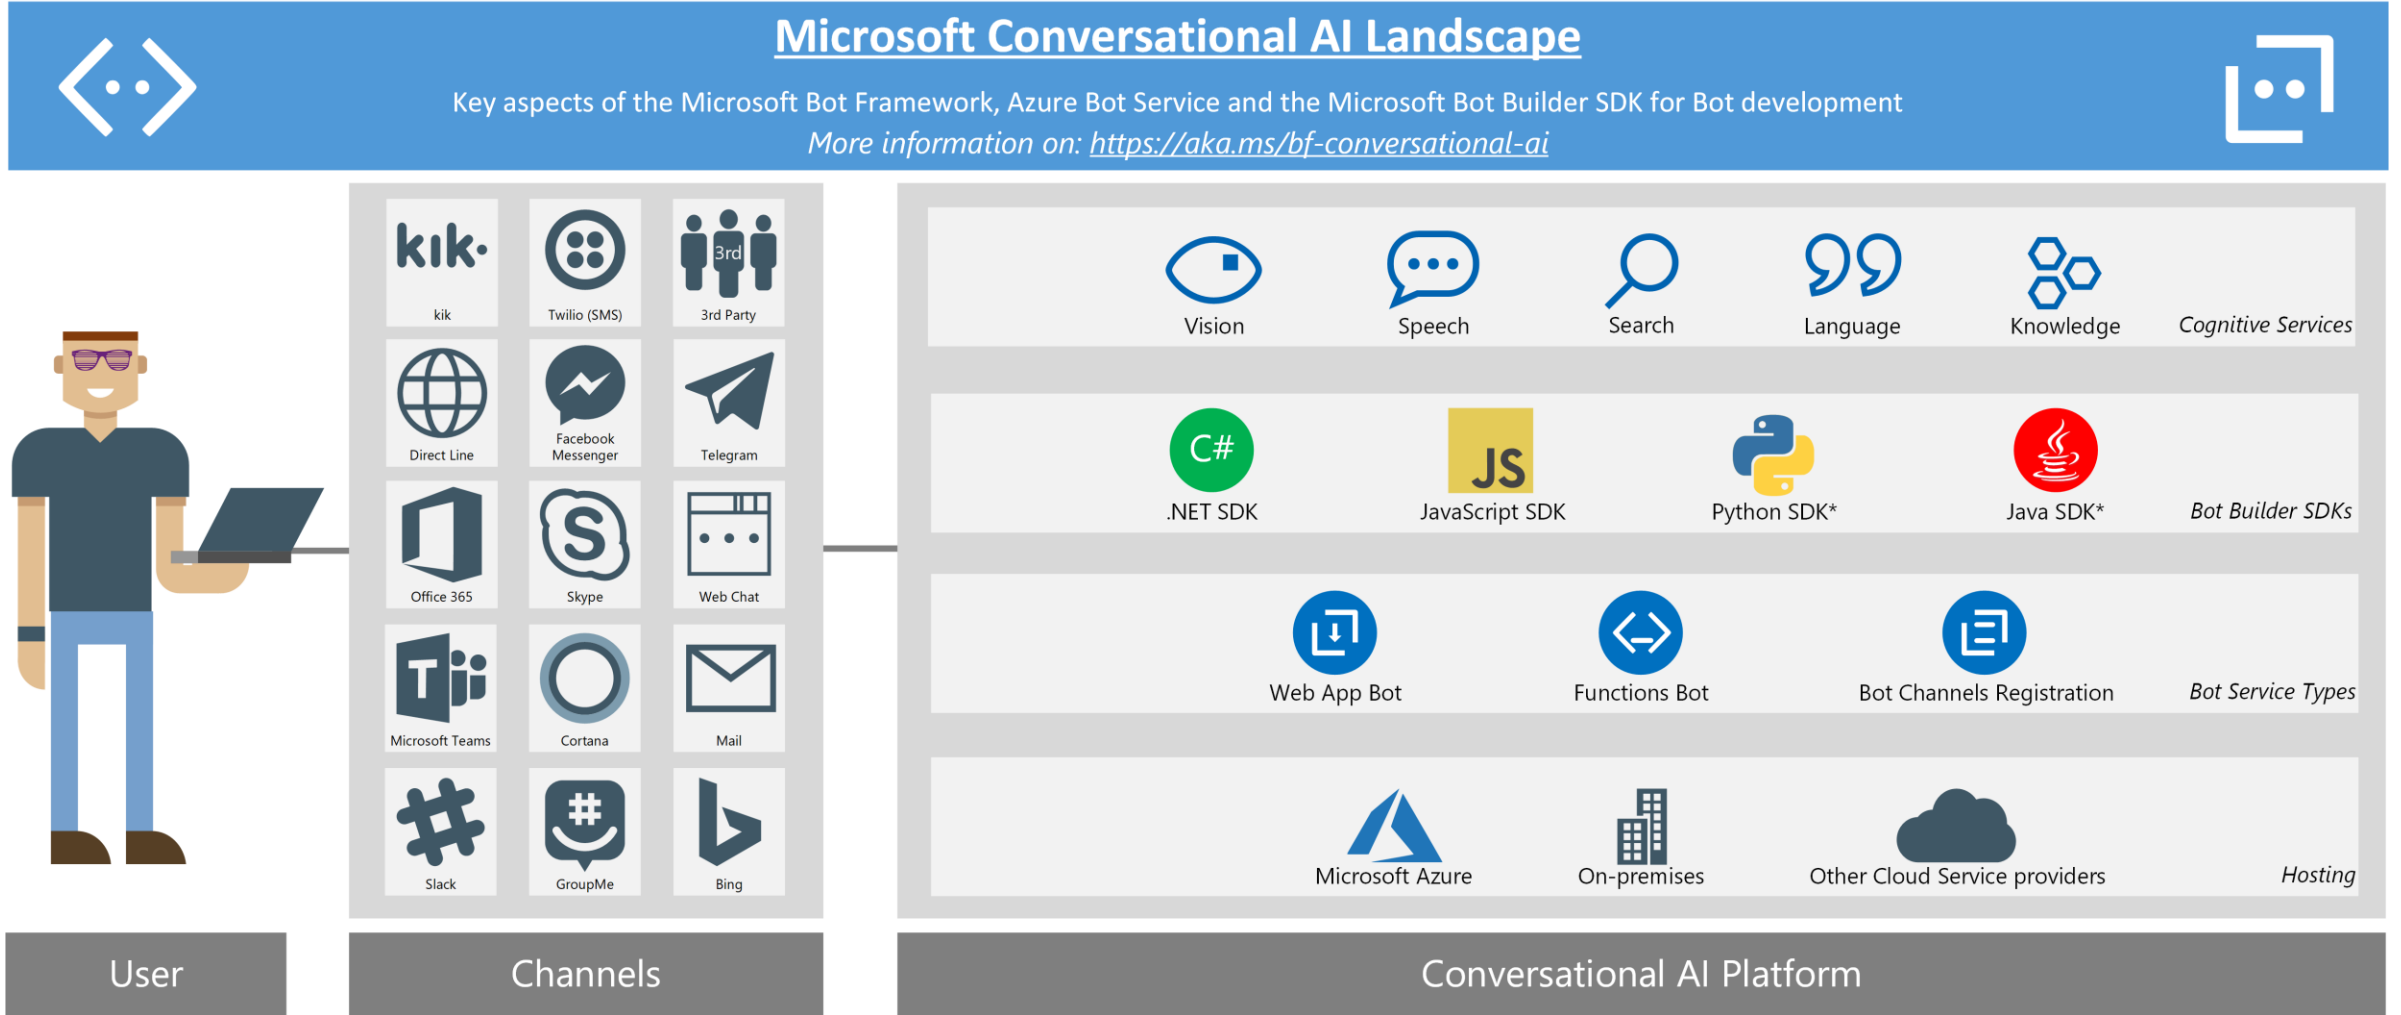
Microsoft Conversational AI Landscape

Key aspects of the Microsoft Bot Framework, Azure Bot Service and the Microsoft Bot Builder SDK for Bot development

More information on: https://aka.ms/bf-conversational-ai

kik
kik

Twilio (SMS)

3rd
3rd Party

Direct Line

Facebook Messenger

Telegram

Office 365

Skype

Web Chat

Microsoft Teams

Cortana

Mail

Slack

GroupMe

Bing

Vision

Speech

Search

Language

Knowledge

Cognitive Services

C#
.NET SDK

JS
JavaScript SDK

Python SDK*

Java SDK*

Bot Builder SDKs

Web App Bot

Functions Bot

Bot Channels Registration

Bot Service Types

Microsoft Azure

On-premises

Other Cloud Service providers

Hosting

User

Channels

Conversational AI Platform